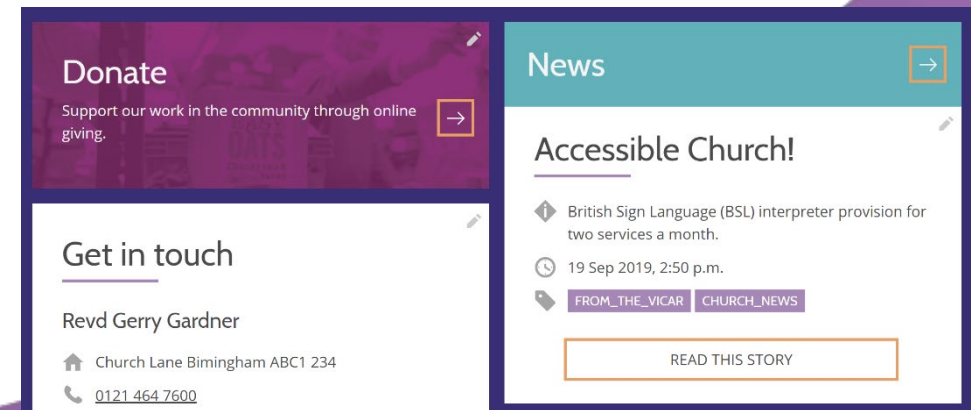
Donate

Support our work in the community through online giving.

→

News

→

Accessible Church!

British Sign Language (BSL) interpreter provision for two services a month.

19 Sep 2019, 2:50 p.m.

FROM_THE_VICAR CHURCH_NEWS

READ THIS STORY

Get in touch

Revd Gerry Gardner

Church Lane Bimingham ABC1 234

0121 464 7600